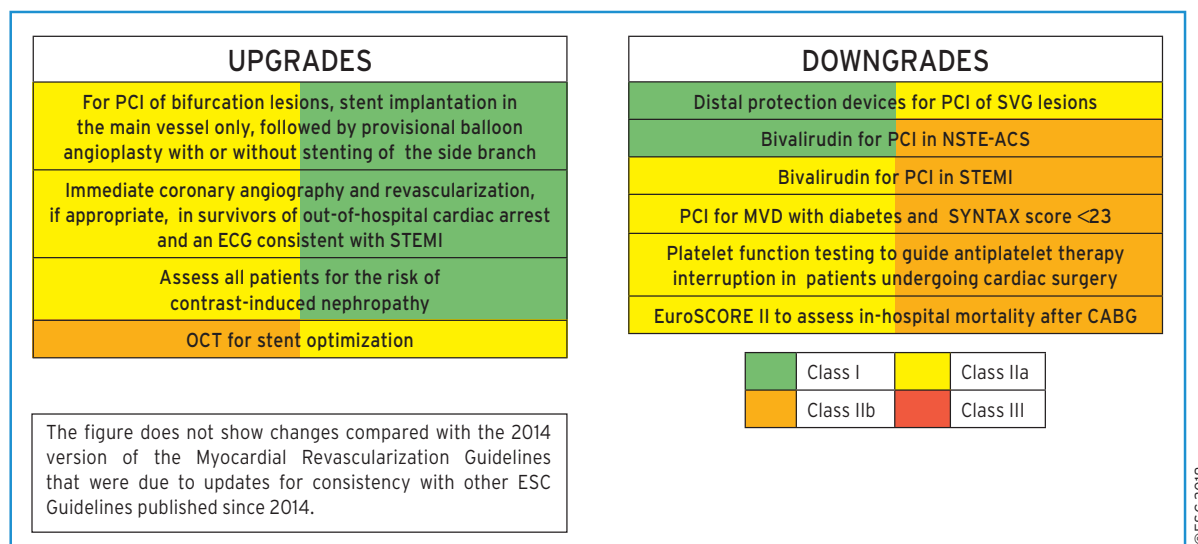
| UPGRADES |
|---|
| For PCI of bifurcation lesions, stent implantation in the main vessel only, followed by provisional balloon angioplasty with or without stenting of the side branch |
| Immediate coronary angiography and revascularization, if appropriate, in survivors of out-of-hospital cardiac arrest and an ECG consistent with STEMI |
| Assess all patients for the risk of contrast-induced nephropathy |
| OCT for stent optimization |

| DOWNGRADES |
|---|
| Distal protection devices for PCI of SVG lesions |
| Bivalirudin for PCI in NSTE-ACS |
| Bivalirudin for PCI in STEMI |
| PCI for MVD with diabetes and SYNTAX score <23 |
| Platelet function testing to guide antiplatelet therapy interruption in patients undergoing cardiac surgery |
| EuroSCORE II to assess in-hospital mortality after CABG |

| | Class I | | Class IIa |
|---|---|---|---|
| | Class IIb | | Class III |

The figure does not show changes compared with the 2014 version of the Myocardial Revascularization Guidelines that were due to updates for consistency with other ESC Guidelines published since 2014.

©ESC 2018